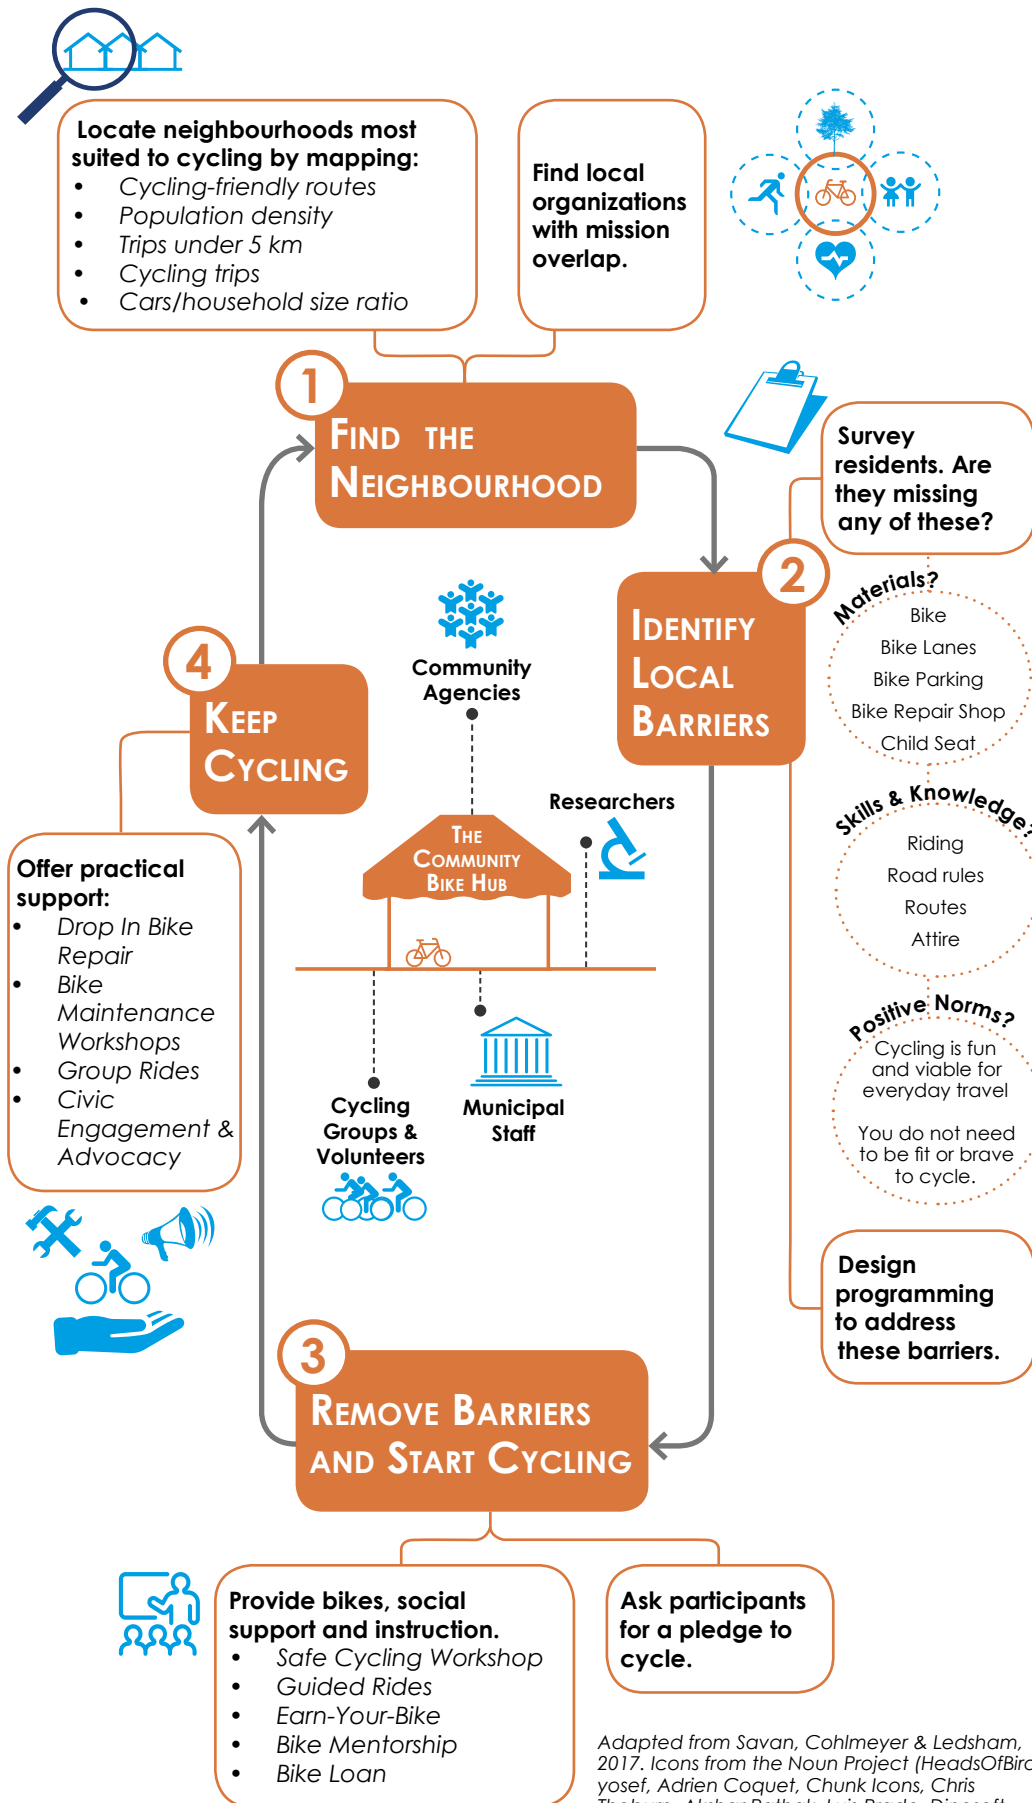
Locate neighbourhoods most suited to cycling by mapping:
- Cycling-friendly routes
- Population density
- Trips under 5 km
- Cycling trips
- Cars/household size ratio

Find local organizations with mission overlap.

1
FIND THE NEIGHBOURHOOD

Survey residents. Are they missing any of these?

2
IDENTIFY LOCAL BARRIERS

Materials?
Bike
Bike Lanes
Bike Parking
Bike Repair Shop
Child Seat

Skills & Knowledge?
Riding
Road rules
Routes
Attire

Positive Norms?
Cycling is fun and viable for everyday travel
You do not need to be fit or brave to cycle.

Design programming to address these barriers.

Community Agencies

Researchers

THE COMMUNITY BIKE HUB

Cycling Groups & Volunteers

Municipal Staff

4
KEEP CYCLING

Offer practical support:
- Drop In Bike Repair
- Bike Maintenance Workshops
- Group Rides
- Civic Engagement & Advocacy

3
REMOVE BARRIERS AND START CYCLING

Provide bikes, social support and instruction.
- Safe Cycling Workshop
- Guided Rides
- Earn-Your-Bike
- Bike Mentorship
- Bike Loan

Ask participants for a pledge to cycle.

Adapted from Savan, Cohlmeyer & Ledsham, 2017. Icons from the Noun Project (HeadsOfBir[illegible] yosef, Adrien Coquet, Chunk Icons, Chris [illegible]